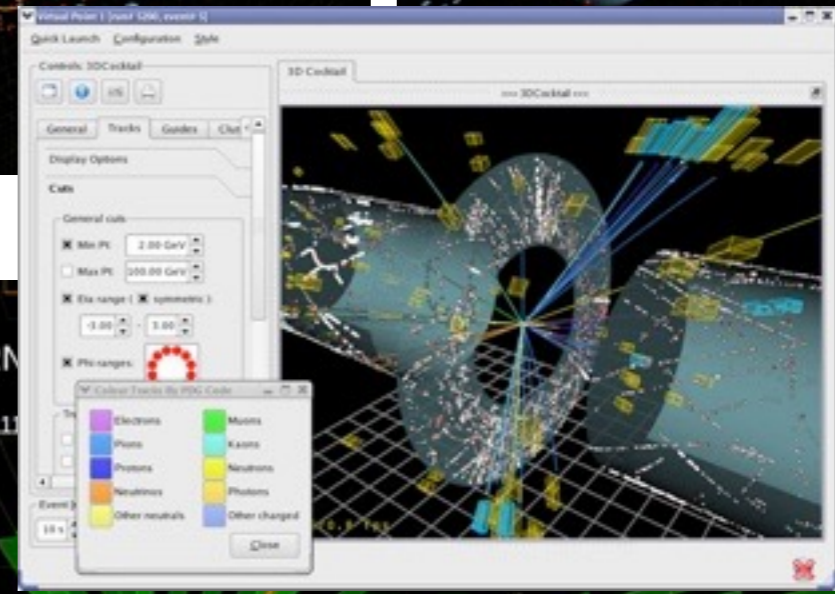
Virtual Point 1 [run# 5280, event# 5]

Quick Launch Configuration Style

Controls: 3DCocktail

General Tracks Guides Clut

Display Options

Cuts

General cuts

Min Pt: 2.00 GeV

Max Pt: 100.00 GeV

Eta range ( symmetric )

-3.00 - 3.00

Phi ranges:

Event

10 s

3D Cocktail

=== 3DCocktail ===

Colour Tracks By PDG Code

| | |
|---|---|
| Electrons | Muons |
| Pions | Kaons |
| Protons | Neutrons |
| Neutrinos | Photons |
| Other neutrals | Other charged |

Close